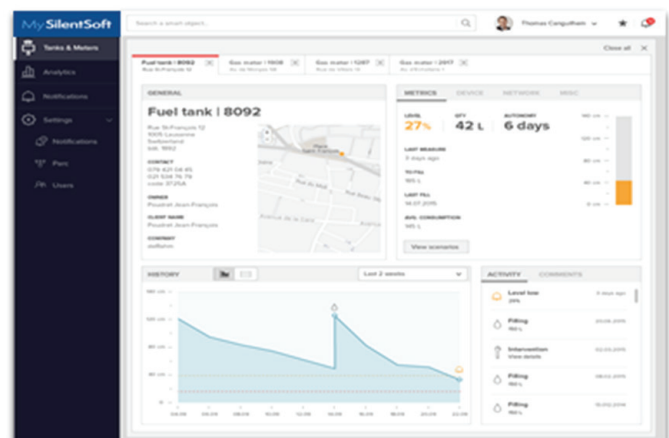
MySilentSoft

Search a smart object...

Thomas Canguilhem

Tanks & Meters

Analytics

Notifications

Settings

Notifications

Plans

Users

Close all

Fuel tank | 8092
Rue St-François 12

Gas meter | 1608
Av. de Morges 18

Gas meter | 1287
Av. de Villars 12

Gas meter | 2017
Av. d'Echallens 1

GENERAL

Fuel tank | 8092

Rue St-François 12
1005 Lausanne
Switzerland
lat. 1692

CONTACT
078 421 04 45
021 534 74 78
code 3725A

OWNER
Poudret Jean-François

CLIENT NAME
Poudret Jean-François

CONTRACT
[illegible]

METRICS DEVICE NETWORK MISC

LEVEL
27%

QTY
42 L

AUTONOMY
6 days

LAST MEASURE
3 days ago

TO FILL
165 L

LAST FILL
14.07.2015

AVG. CONSUMPTION
145 L

View scenarios

HISTORY

Last 2 weeks

ACTIVITY COMMENTS

Level low
26%
3 days ago

Filling
150 L

Intervention
View details

Filling
150 L

Filling
150 L

Filling
150 L